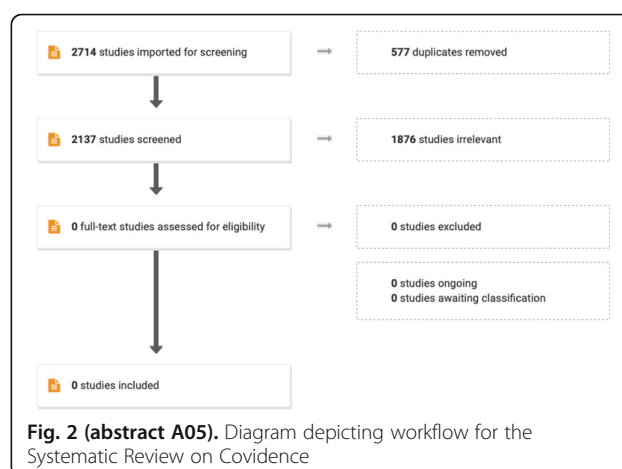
2714 studies imported for screening

577 duplicates removed

2137 studies screened

1876 studies irrelevant

0 full-text studies assessed for eligibility

0 studies excluded

0 studies ongoing
0 studies awaiting classification

0 studies included

Fig. 2 (abstract A05). Diagram depicting workflow for the Systematic Review on Covidence